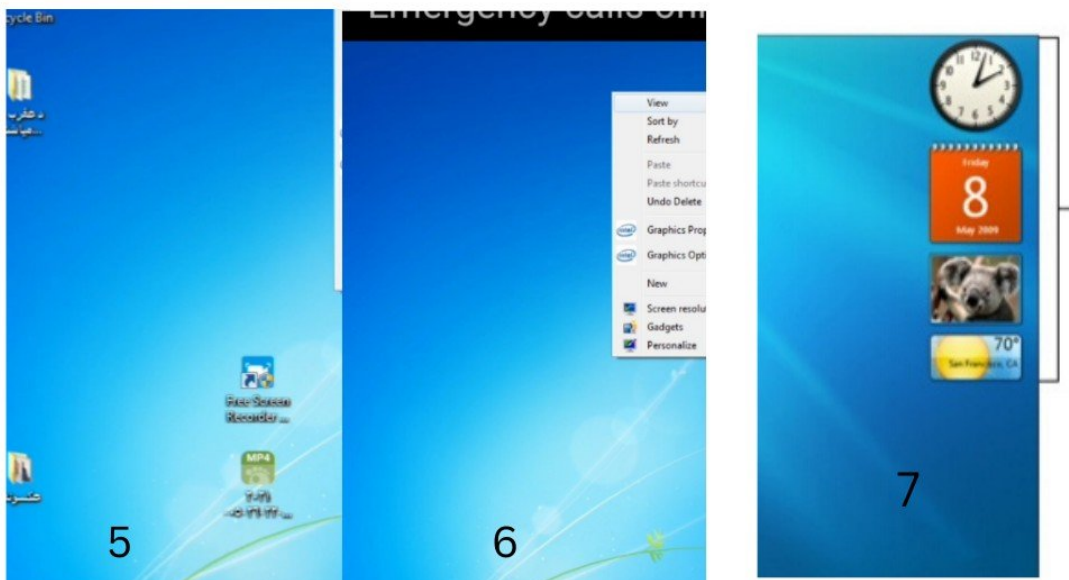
ycle Bin

Free Screen Recorder ...

MP4

5

Emergency calls onl

View
Sort by
Refresh
Paste
Paste shortcu
Undo Delete
Graphics Prop
Graphics Opti
New
Screen resolu
Gadgets
Personalize

6

Friday
8
May 2009

70°
San Francisco, CA

7